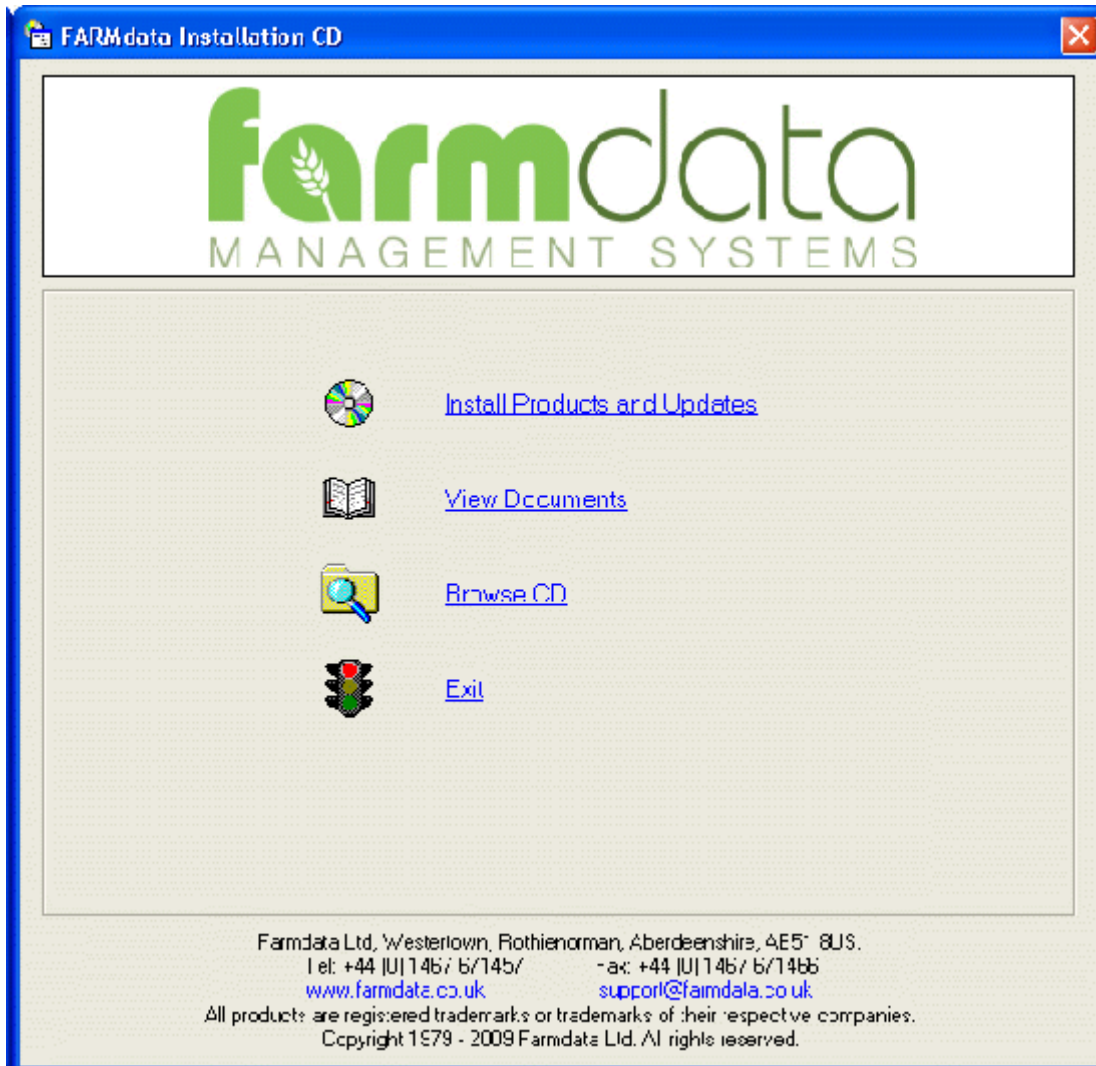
FARMdata Installation CD

farmdata
MANAGEMENT SYSTEMS

Install Products and Updates

View Documents

Browse CD

Exit

Farmdata Ltd, Westertown, Rothienorman, Aberdeenshire, AB51 8US.
Tel: +44 (0) 1467 671457 Fax: +44 (0) 1467 671466
www.farmdata.co.uk support@farmdata.co.uk
All products are registered trademarks or trademarks of their respective companies.
Copyright 1979 - 2009 Farmdata Ltd. All rights reserved.